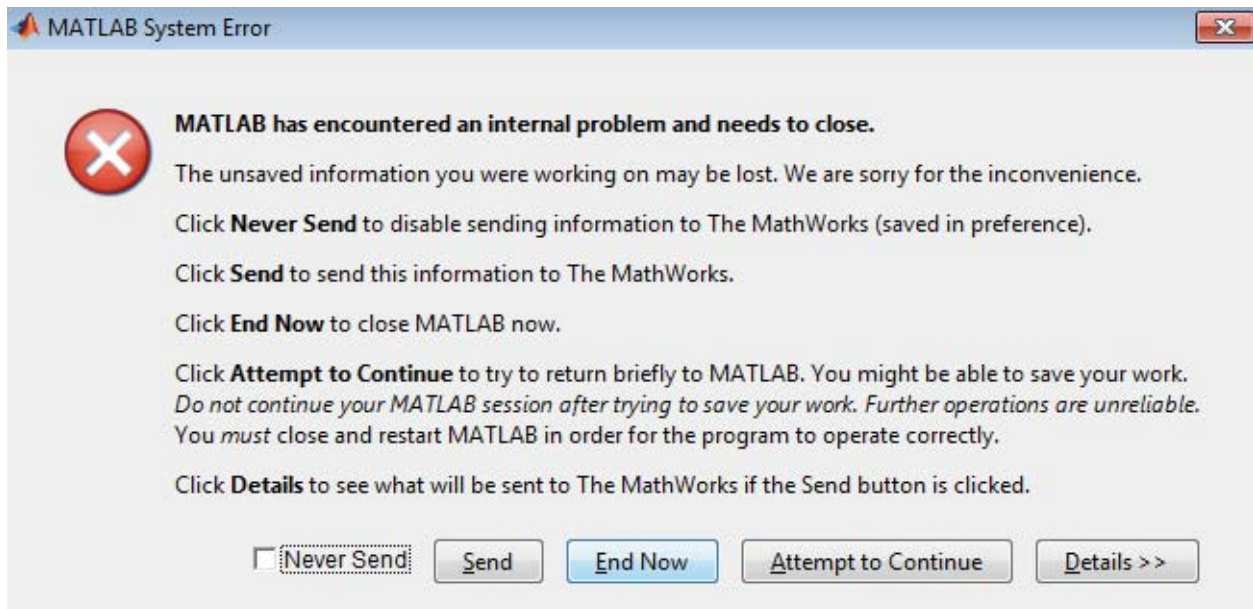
MATLAB System Error

MATLAB has encountered an internal problem and needs to close.

The unsaved information you were working on may be lost. We are sorry for the inconvenience.

Click Never Send to disable sending information to The MathWorks (saved in preference).

Click Send to send this information to The MathWorks.

Click End Now to close MATLAB now.

Click Attempt to Continue to try to return briefly to MATLAB. You might be able to save your work. Do not continue your MATLAB session after trying to save your work. Further operations are unreliable. You must close and restart MATLAB in order for the program to operate correctly.

Click Details to see what will be sent to The MathWorks if the Send button is clicked.

Never Send | Send | End Now | Attempt to Continue | Details >>